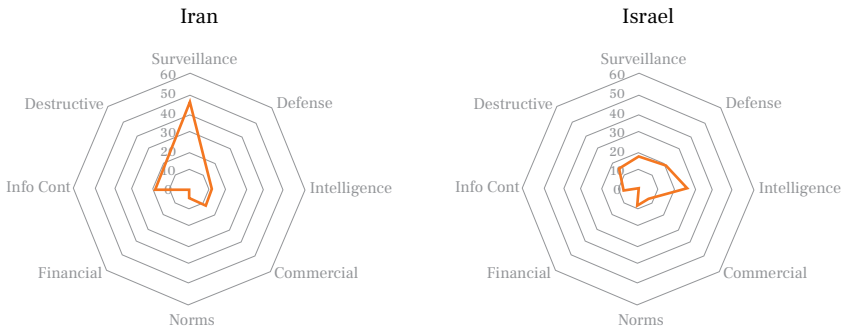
Iran

Surveillance
60
50
40
30
20
10
0
Defense
Intelligence
Commercial
Norms
Financial
Info Cont
Destructive

Israel

Surveillance
60
50
40
30
20
10
0
Defense
Intelligence
Commercial
Norms
Financial
Info Cont
Destructive